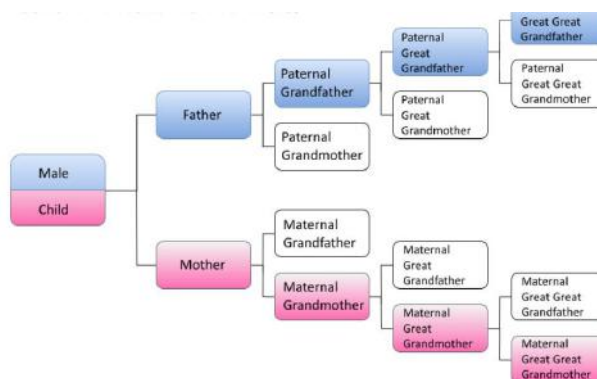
Male
Child

Father

Mother

Paternal Grandfather

Paternal Grandmother

Maternal Grandfather

Maternal Grandmother

Paternal Great Grandfather

Paternal Great Grandmother

Maternal Great Grandfather

Maternal Great Grandmother

Great Great Grandfather

Paternal Great Great Grandmother

Maternal Great Great Grandfather

Maternal Great Great Grandmother